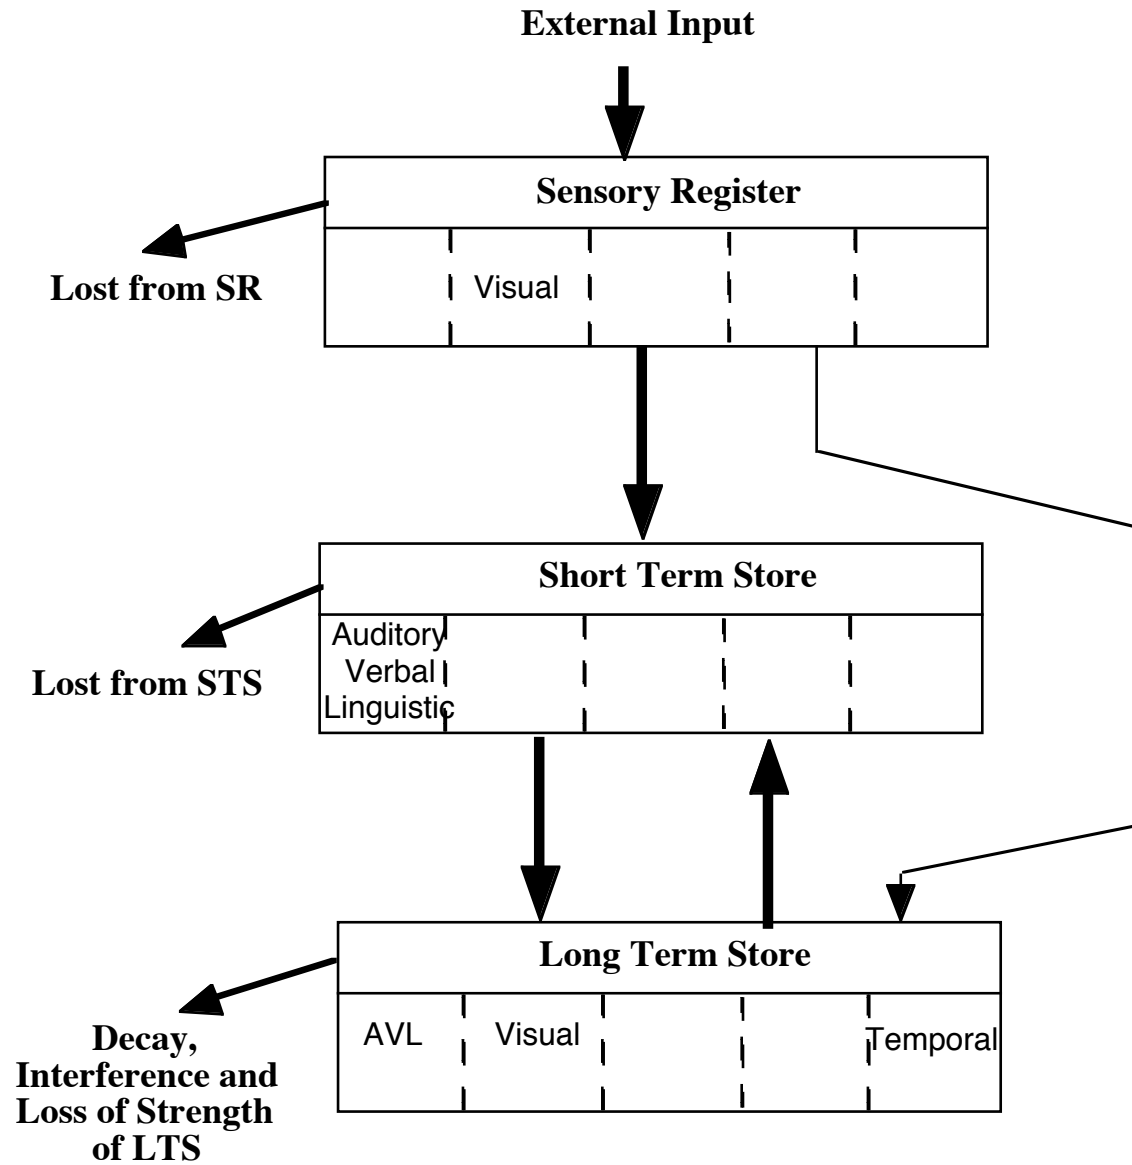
External Input

Sensory Register

Lost from SR

Visual

Short Term Store

Lost from STS

Auditory
Verbal
Linguistic

Long Term Store

Decay, Interference and Loss of Strength of LTS

AVL

Visual

Temporal